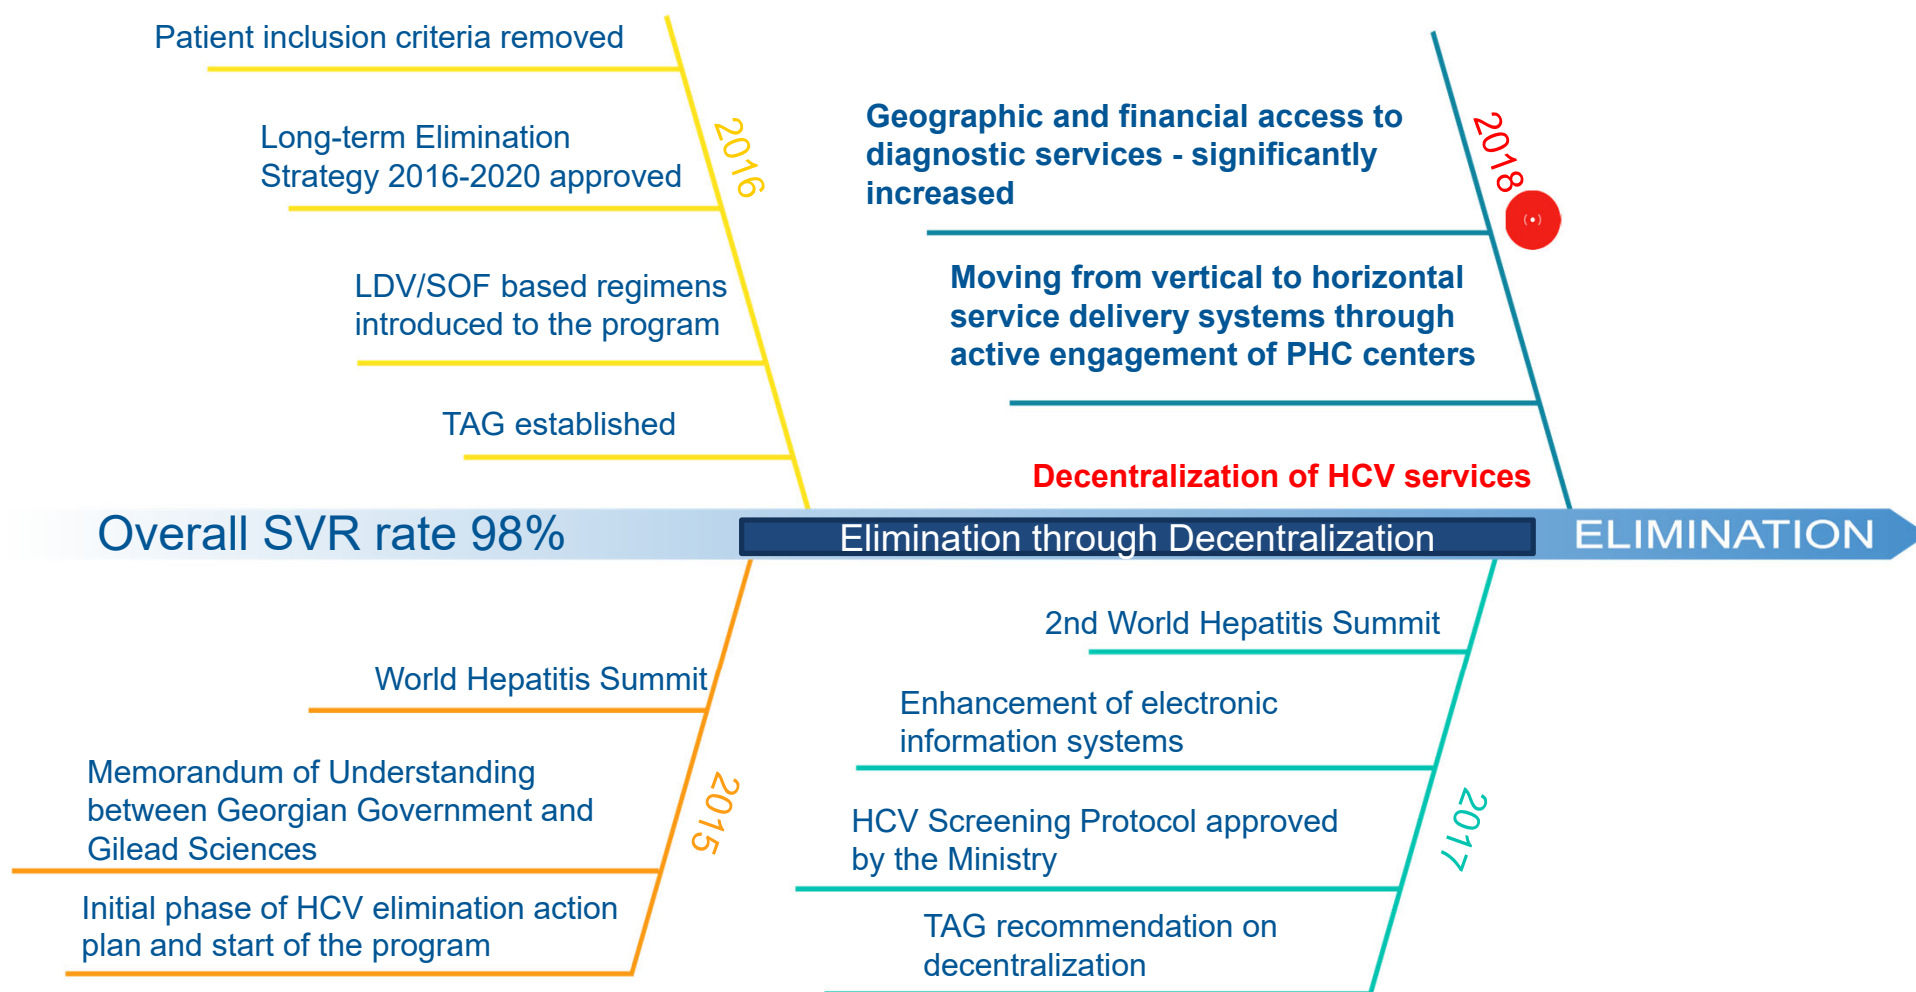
Patient inclusion criteria removed

Long-term Elimination Strategy 2016-2020 approved

LDV/SOF based regimens introduced to the program

TAG established

2016

Geographic and financial access to diagnostic services - significantly increased

Moving from vertical to horizontal service delivery systems through active engagement of PHC centers

Decentralization of HCV services

2018

Overall SVR rate 98%

Elimination through Decentralization

ELIMINATION

World Hepatitis Summit

Memorandum of Understanding between Georgian Government and Gilead Sciences

Initial phase of HCV elimination action plan and start of the program

2015

2nd World Hepatitis Summit

Enhancement of electronic information systems

HCV Screening Protocol approved by the Ministry

TAG recommendation on decentralization

2017